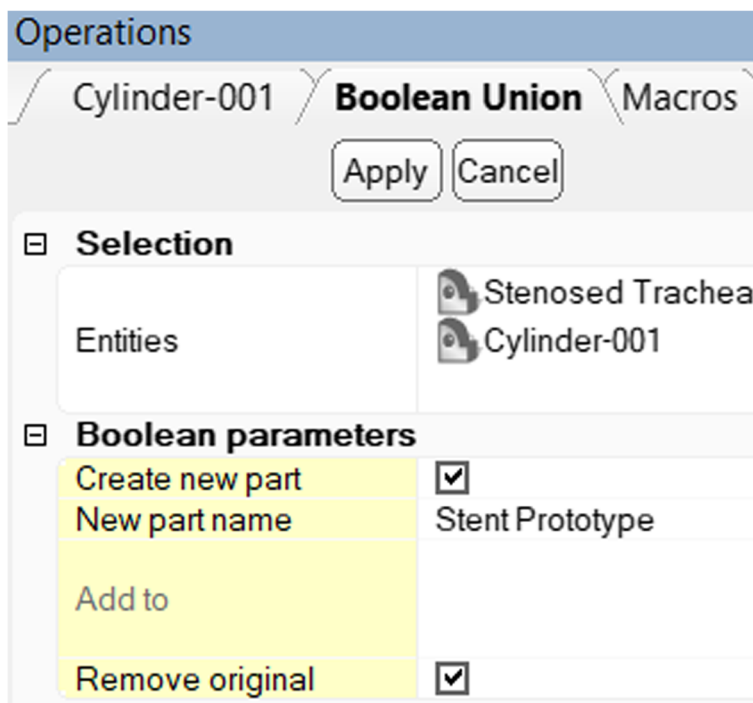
Operations

Cylinder-001 | Boolean Union | Macros

Apply | Cancel

⊟ Selection

| Entities | Stenosed Trachea<br>Cylinder-001 |
|---|---|

⊟ Boolean parameters

| | |
|---|---|
| Create new part | ☑ |
| New part name | Stent Prototype |
| Add to | |
| Remove original | ☑ |